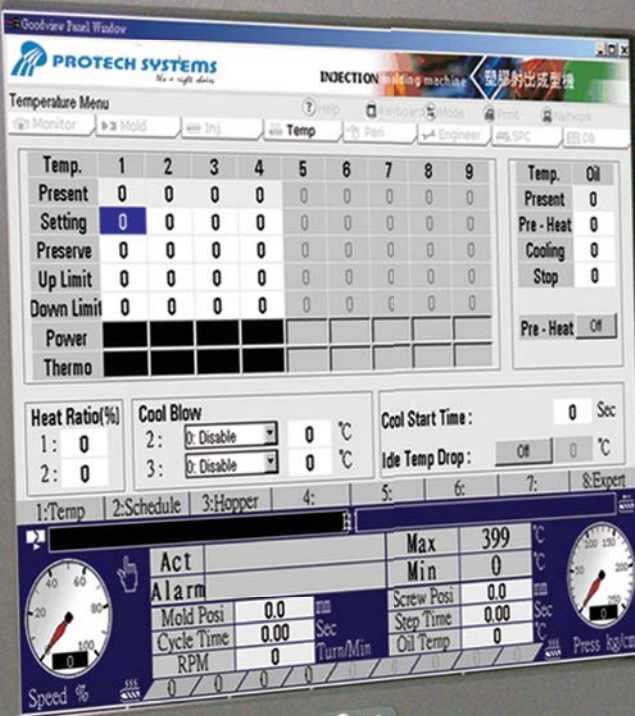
Goodview Panel Window

PROTECH SYSTEMS
Be a right choice

INJECTION molding machine 塑膠射出成型機

Temperature Menu

Help Keyboard Mode Print Network

Monitor Mold Inj Temp Peri Engineer SPC DB

| Temp. | 1 | 2 | 3 | 4 | 5 | 6 | 7 | 8 | 9 |
|---|---|---|---|---|---|---|---|---|---|
| Present | 0 | 0 | 0 | 0 | 0 | 0 | 0 | 0 | 0 |
| Setting | 0 | 0 | 0 | 0 | 0 | 0 | 0 | 0 | 0 |
| Preserve | 0 | 0 | 0 | 0 | 0 | 0 | 0 | 0 | 0 |
| Up Limit | 0 | 0 | 0 | 0 | 0 | 0 | 0 | 0 | 0 |
| Down Limit | 0 | 0 | 0 | 0 | 0 | 0 | 0 | 0 | 0 |
| Power | | | | | | | | | |
| Thermo | | | | | | | | | |

| Temp. | Oil |
|---|---|
| Present | 0 |
| Pre - Heat | 0 |
| Cooling | 0 |
| Stop | 0 |

Pre - Heat Off

Heat Ratio(%)
1: 0
2: 0

Cool Blow
2: 0: Disable 0 ℃
3: 0: Disable 0 ℃

Cool Start Time : 0 Sec
Ide Temp Drop : Off 0 ℃

1:Temp 2:Schedule 3:Hopper 4: 5: 6: 7: 8:Expert

Act
Alarm
Max 399 ℃
Min 0 ℃
Mold Posi 0.0 mm
Cycle Time 0.00 Sec
RPM 0 Turn/Min
Screw Posi 0.0 mm
Step Time 0.00 Sec
Oil Temp 0 ℃

Speed % 0
Press kg/cm 0